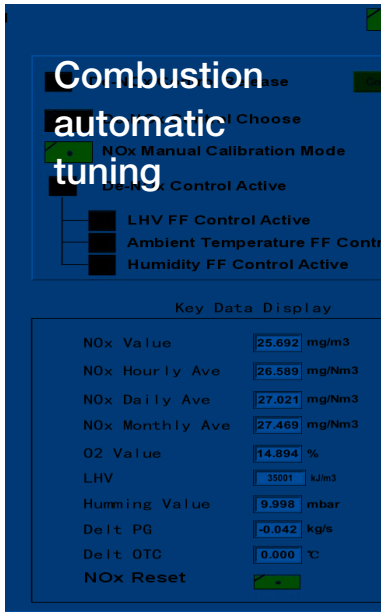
Combustion automatic tuning

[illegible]ase

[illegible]l Choose

NOx Manual Calibration Mode

De-N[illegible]x Control Active

LHV FF Control Active

Ambient Temperature FF Contr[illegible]

Humidity FF Control Active

Key Data Display

| | | |
|---|---|---|
| NOx Value | 25.692 | mg/m3 |
| NOx Hourly Ave | 26.589 | mg/Nm3 |
| NOx Daily Ave | 27.021 | mg/Nm3 |
| NOx Monthly Ave | 27.469 | mg/Nm3 |
| O2 Value | 14.894 | % |
| LHV | 35001 | kJ/m3 |
| Humming Value | 9.998 | mbar |
| Delt PG | -0.042 | kg/s |
| Delt OTC | 0.000 | ℃ |

NOx Reset